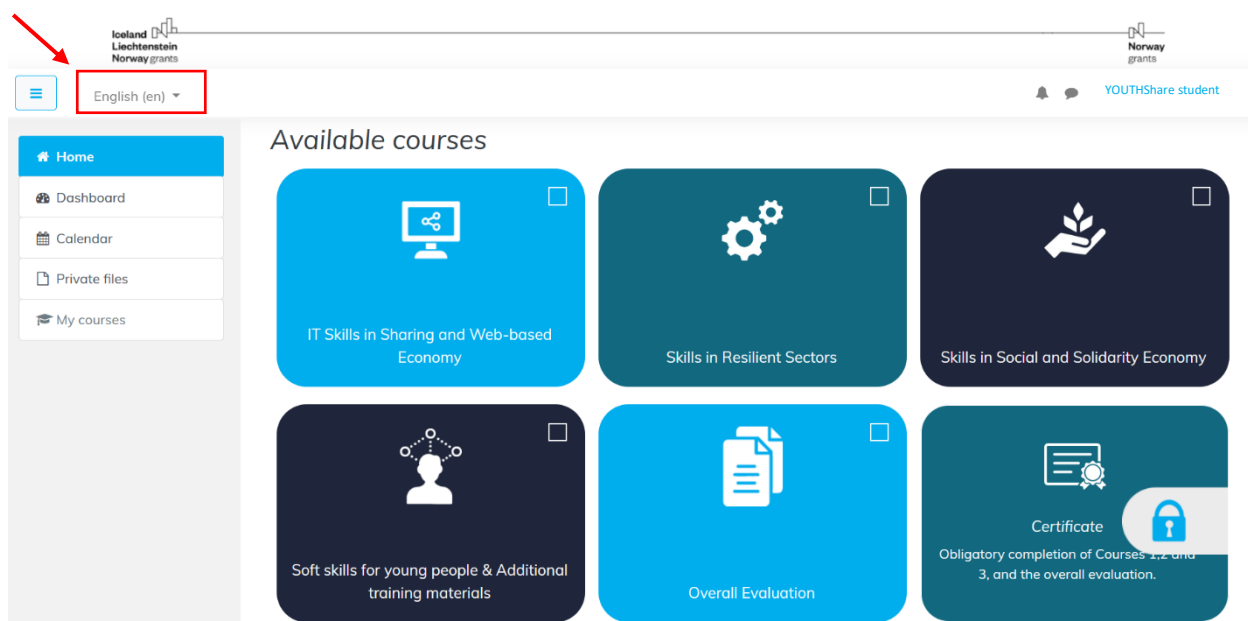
Iceland
Liechtenstein
Norway grants

Norway
grants

English (en)

YOUTHShare student

Home
Dashboard
Calendar
Private files
My courses

Available courses

IT Skills in Sharing and Web-based Economy

Skills in Resilient Sectors

Skills in Social and Solidarity Economy

Soft skills for young people & Additional training materials

Overall Evaluation

Certificate
Obligatory completion of Courses 1,2 and 3, and the overall evaluation.